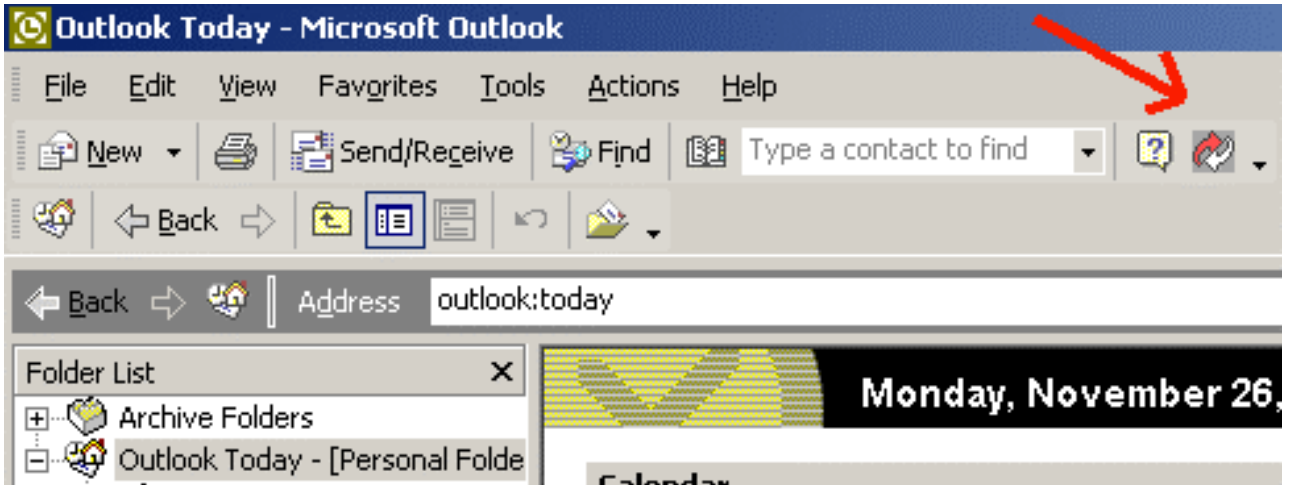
Outlook Today - Microsoft Outlook

File Edit View Favorites Tools Actions Help

New Send/Receive Find Type a contact to find

Back

Back Address outlook:today

Folder List

Archive Folders

Outlook Today - [Personal Folde

Monday, November 26,

Calendar